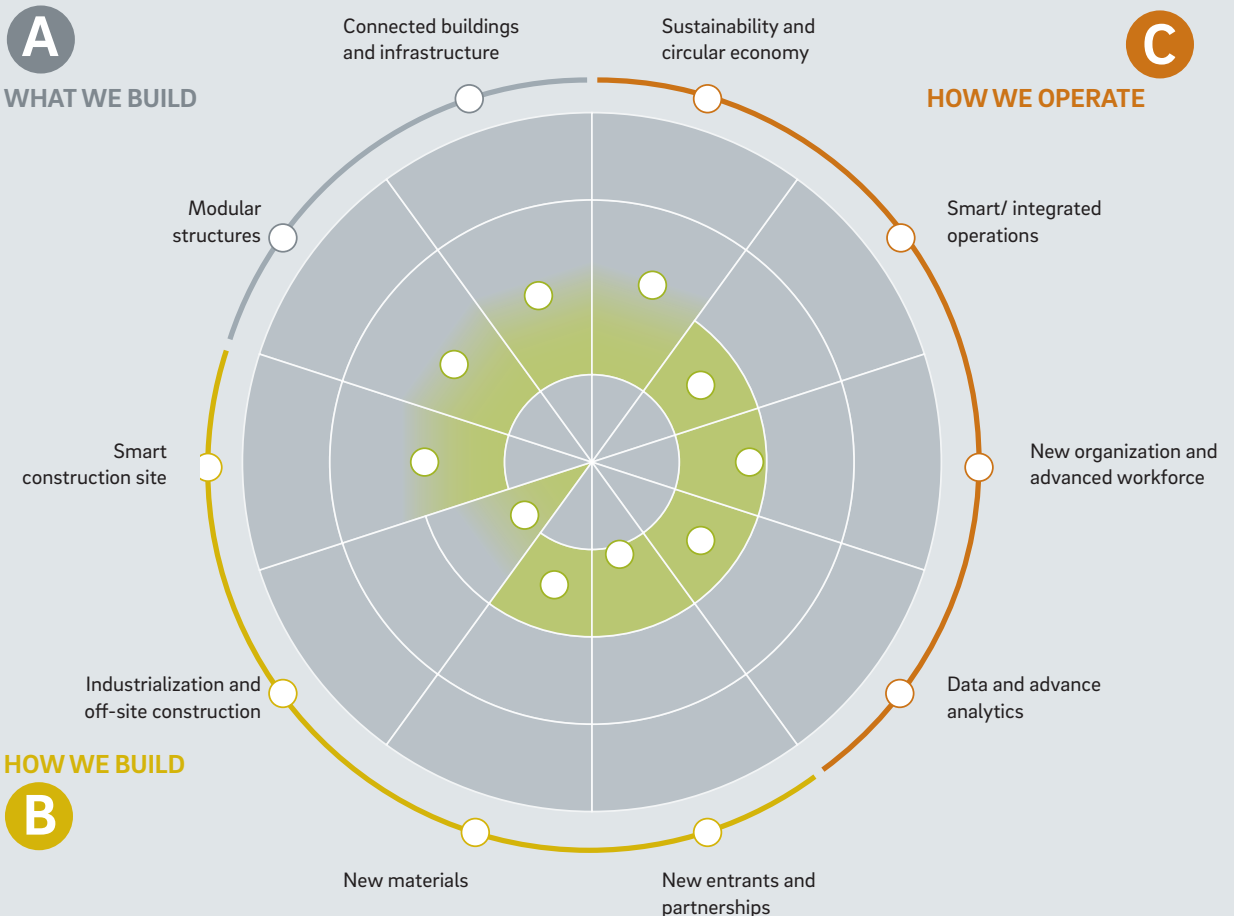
A
WHAT WE BUILD

Connected buildings and infrastructure

Sustainability and circular economy

C
HOW WE OPERATE

Modular structures

Smart/ integrated operations

Smart construction site

New organization and advanced workforce

Industrialization and off-site construction

Data and advance analytics

HOW WE BUILD
B

New materials

New entrants and partnerships